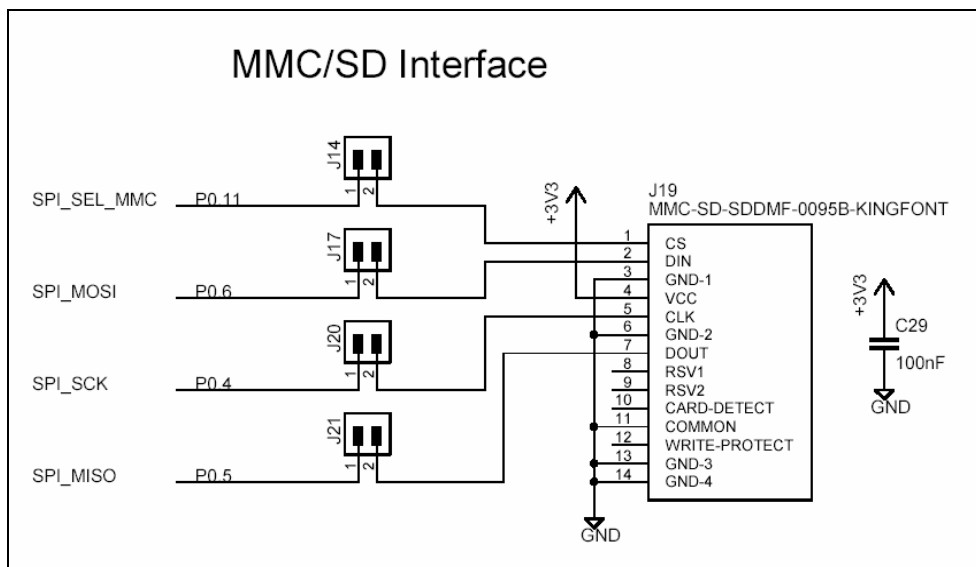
MMC/SD Interface

J14
1 2
SPI_SEL_MMC
P0.11

J17
1 2
SPI_MOSI
P0.6

J20
1 2
SPI_SCK
P0.4

J21
1 2
SPI_MISO
P0.5

+3V3

J19
MMC-SD-SDDMF-0095B-KINGFONT

1 CS
2 DIN
3 GND-1
4 VCC
5 CLK
6 GND-2
7 DOUT
8 RSV1
9 RSV2
10 CARD-DETECT
11 COMMON
12 WRITE-PROTECT
13 GND-3
14 GND-4

GND

+3V3
C29
100nF
GND